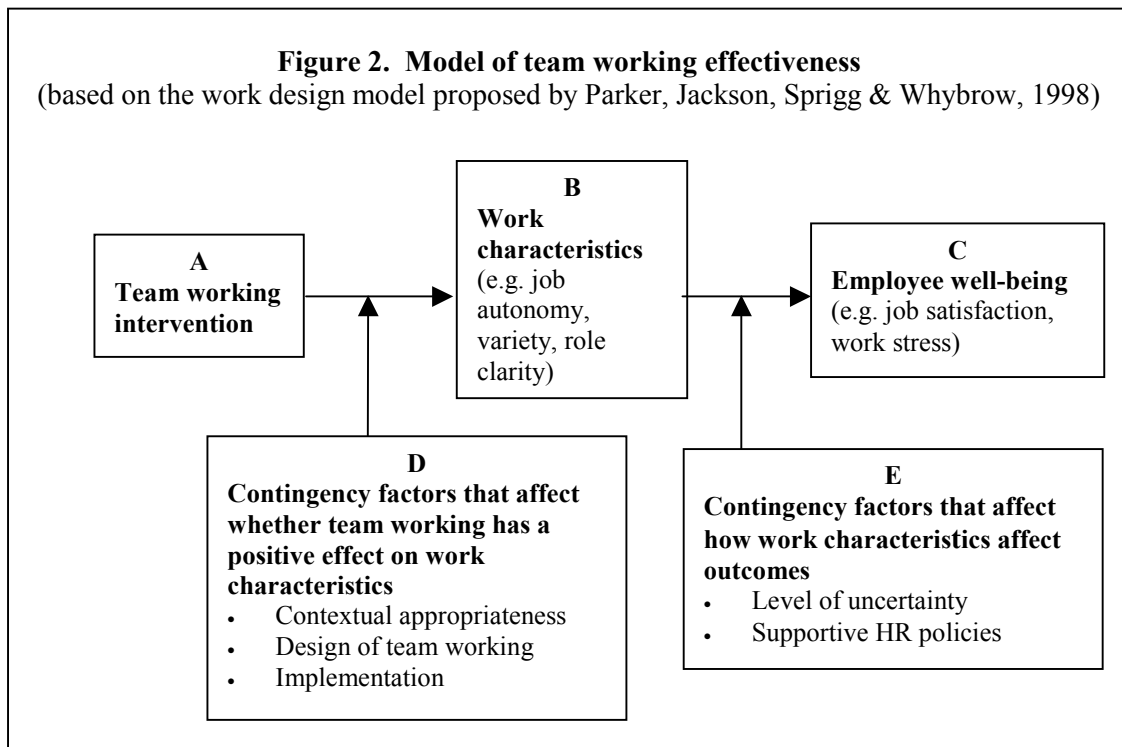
**Figure 2. Model of team working effectiveness**
(based on the work design model proposed by Parker, Jackson, Sprigg & Whybrow, 1998)

A
**Team working intervention**

B
**Work characteristics**
(e.g. job autonomy, variety, role clarity)

C
**Employee well-being**
(e.g. job satisfaction, work stress)

D
**Contingency factors that affect whether team working has a positive effect on work characteristics**
- Contextual appropriateness
- Design of team working
- Implementation

E
**Contingency factors that affect how work characteristics affect outcomes**
- Level of uncertainty
- Supportive HR policies